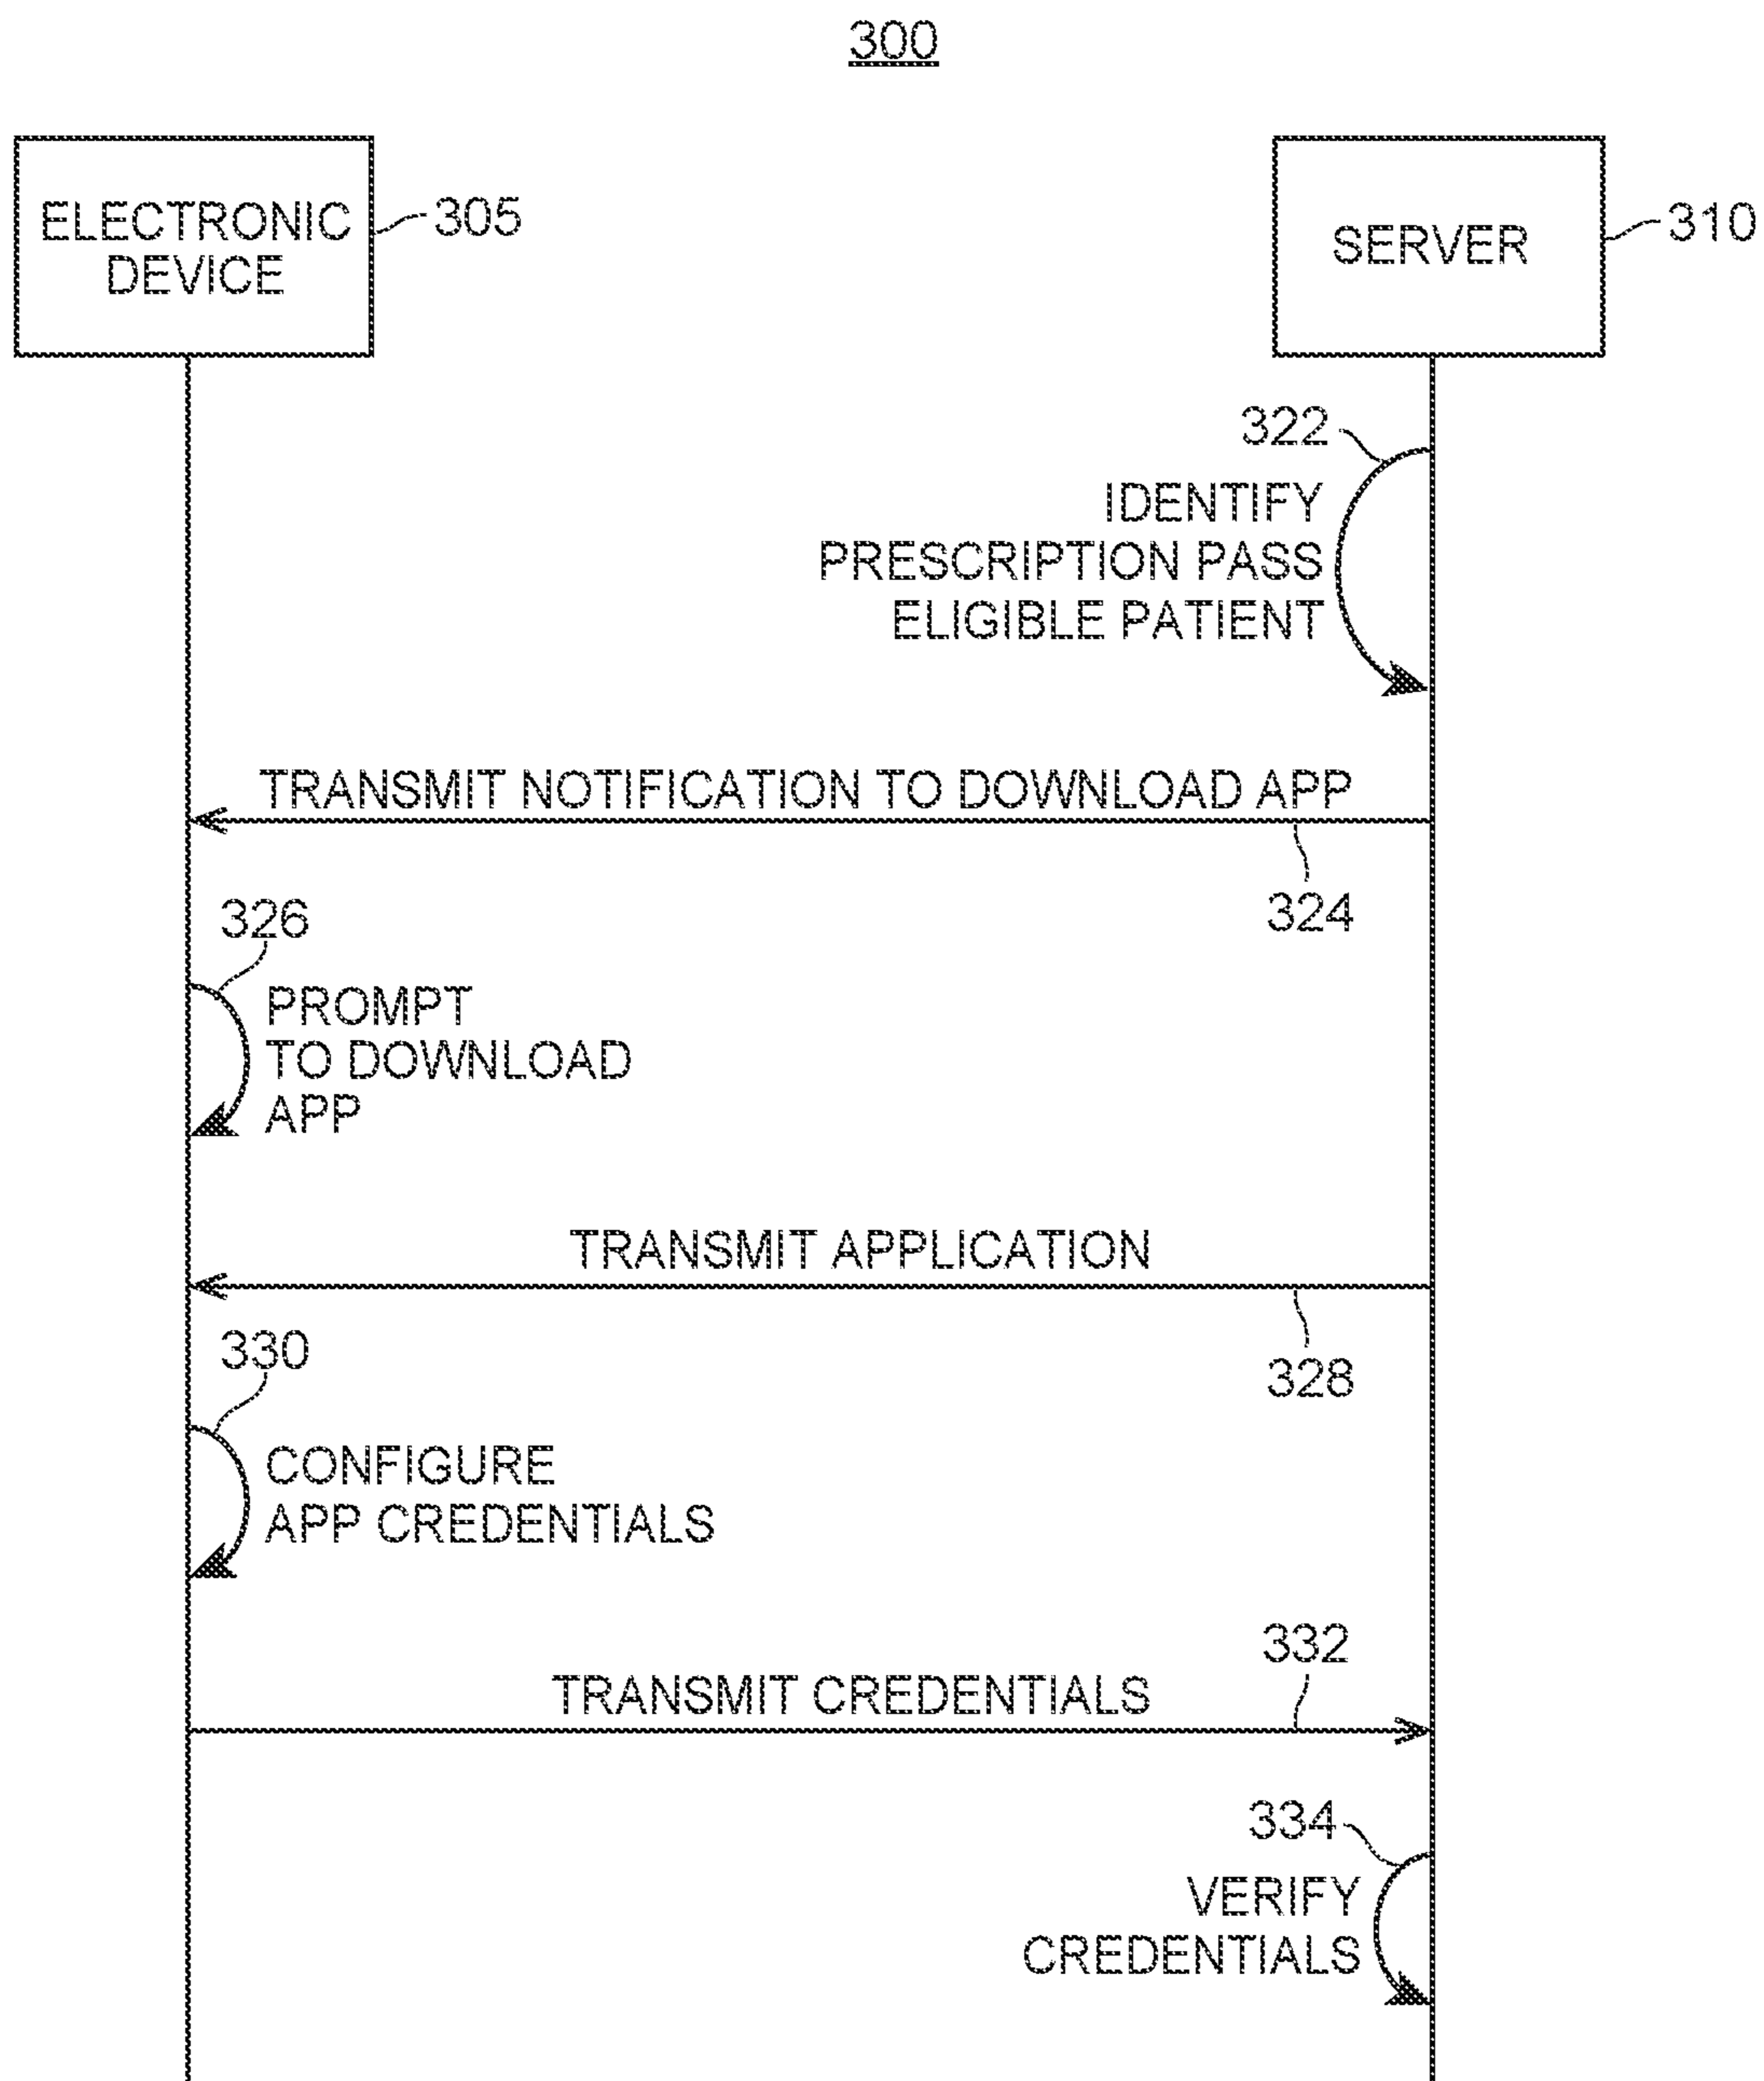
300

ELECTRONIC DEVICE

305

SERVER

310

322

IDENTIFY PRESCRIPTION PASS ELIGIBLE PATIENT

TRANSMIT NOTIFICATION TO DOWNLOAD APP

324

326

PROMPT TO DOWNLOAD APP

TRANSMIT APPLICATION

328

330

CONFIGURE APP CREDENTIALS

332

TRANSMIT CREDENTIALS

334

VERIFY CREDENTIALS